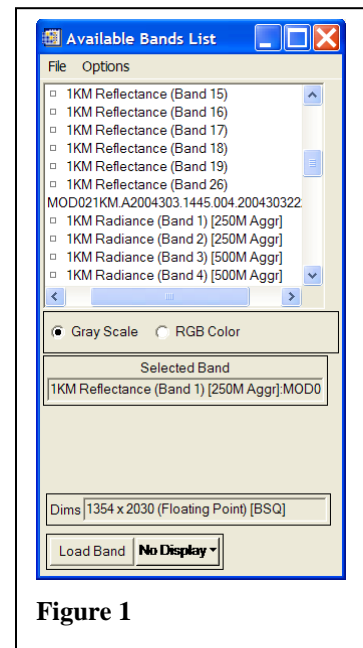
Available Bands List

File Options

1KM Reflectance (Band 15)
1KM Reflectance (Band 16)
1KM Reflectance (Band 17)
1KM Reflectance (Band 18)
1KM Reflectance (Band 19)
1KM Reflectance (Band 26)
MOD021KM.A2004303.1445.004.20043032
1KM Radiance (Band 1) [250M Aggr]
1KM Radiance (Band 2) [250M Aggr]
1KM Radiance (Band 3) [500M Aggr]
1KM Radiance (Band 4) [500M Aggr]

Gray Scale RGB Color

Selected Band
1KM Reflectance (Band 1) [250M Aggr]:MOD0

Dims 1354 x 2030 (Floating Point) [BSQ]

Load Band No Display

Figure 1